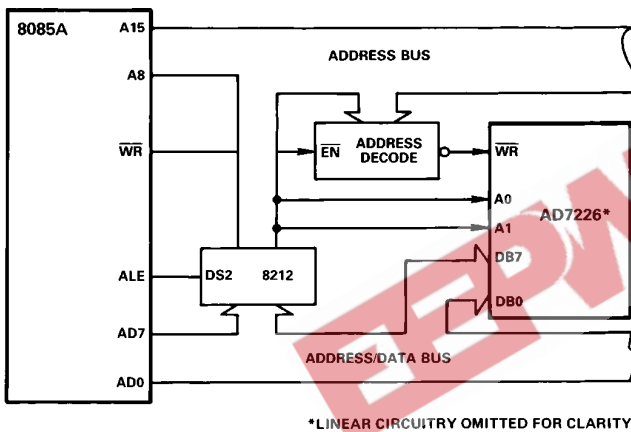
8085A

A15

A8

$\overline{WR}$

ALE

AD7

AD0

ADDRESS BUS

$\overline{EN}$ ADDRESS DECODE

$\overline{WR}$

A0

A1

DB7

DB0

AD7226*

DS2 8212

ADDRESS/DATA BUS

EEPW

*LINEAR CIRCUITRY OMITTED FOR CLARITY